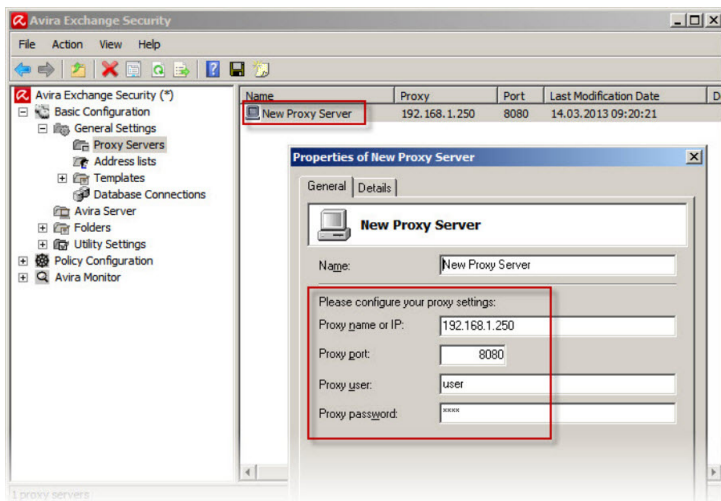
Avira Exchange Security

File Action View Help

Avira Exchange Security (\*)
Basic Configuration
General Settings
Proxy Servers
Address lists
Templates
Database Connections
Avira Server
Folders
Utility Settings
Policy Configuration
Avira Monitor

| Name | Proxy | Port | Last Modification Date | D |
|---|---|---|---|---|
| New Proxy Server | 192.168.1.250 | 8080 | 14.03.2013 09:20:21 | |

Properties of New Proxy Server

General | Details

New Proxy Server

Name: New Proxy Server

Please configure your proxy settings:

Proxy name or IP: 192.168.1.250

Proxy port: 8080

Proxy user: user

Proxy password: \*\*\*\*

1 proxy servers